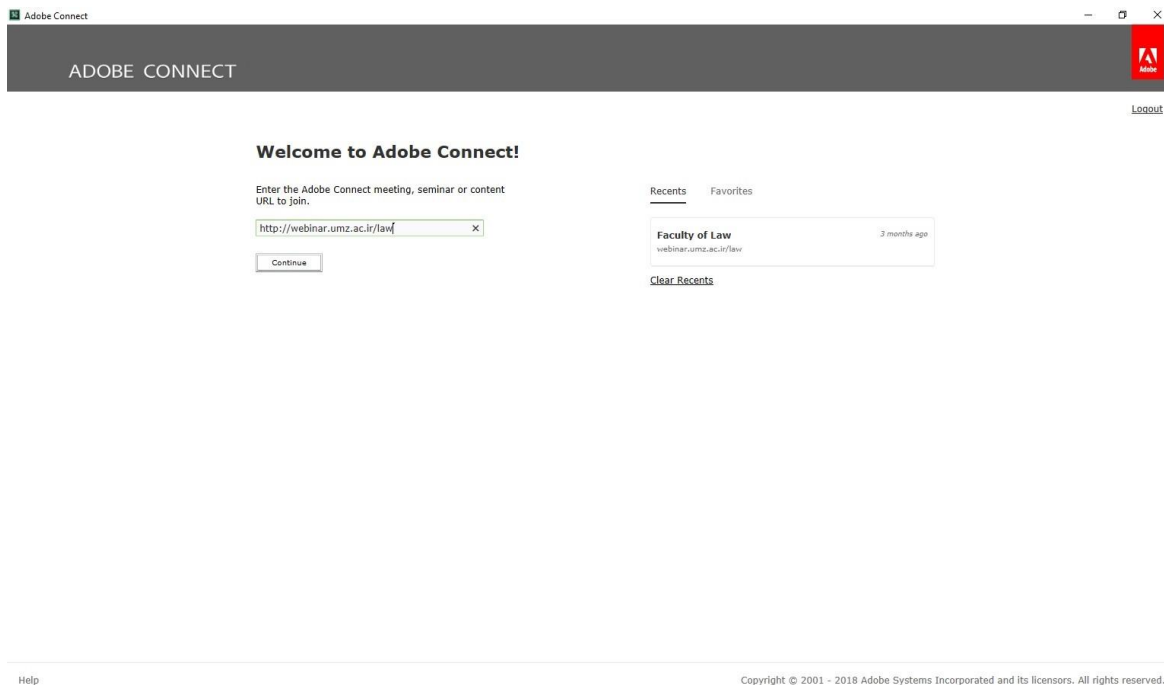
Adobe Connect

ADOBE CONNECT

Adobe

Logout

Welcome to Adobe Connect!

Enter the Adobe Connect meeting, seminar or content URL to join.

http://webinar.umz.ac.ir/law ×

Continue

Recents Favorites

Faculty of Law 3 months ago
webinar.umz.ac.ir/law

Clear Recents

Help

Copyright © 2001 - 2018 Adobe Systems Incorporated and its licensors. All rights reserved.